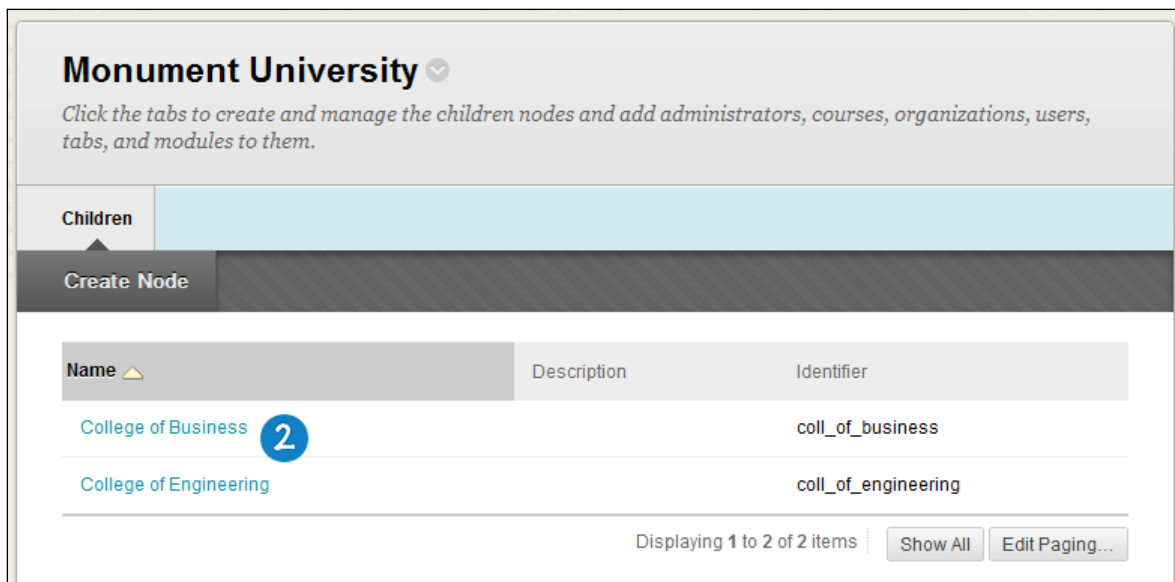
Monument University

*Click the tabs to create and manage the children nodes and add administrators, courses, organizations, users, tabs, and modules to them.*

Children

Create Node

| Name | Description | Identifier |
|---|---|---|
| College of Business 2 | | coll_of_business |
| College of Engineering | | coll_of_engineering |

Displaying **1** to **2** of **2** items Show All Edit Paging...